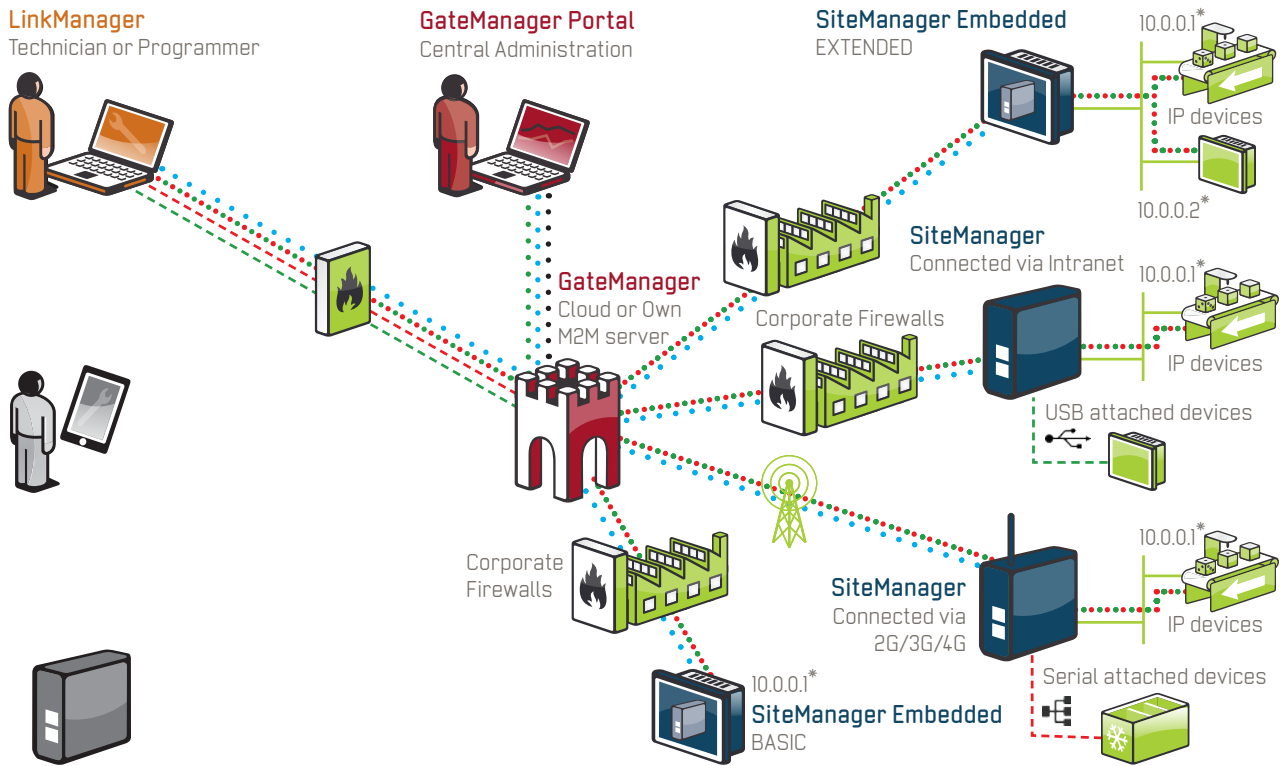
LinkManager
Technician or Programmer

GateManager Portal
Central Administration

SiteManager Embedded
EXTENDED

10.0.0.1*

IP devices

10.0.0.2*

GateManager
Cloud or Own
M2M server

SiteManager
Connected via Intranet

10.0.0.1*

Corporate Firewalls

IP devices

USB attached devices

Corporate
Firewalls

10.0.0.1*

SiteManager
Connected via
2G/3G/4G

IP devices

Serial attached devices

10.0.0.1*
SiteManager Embedded
BASIC